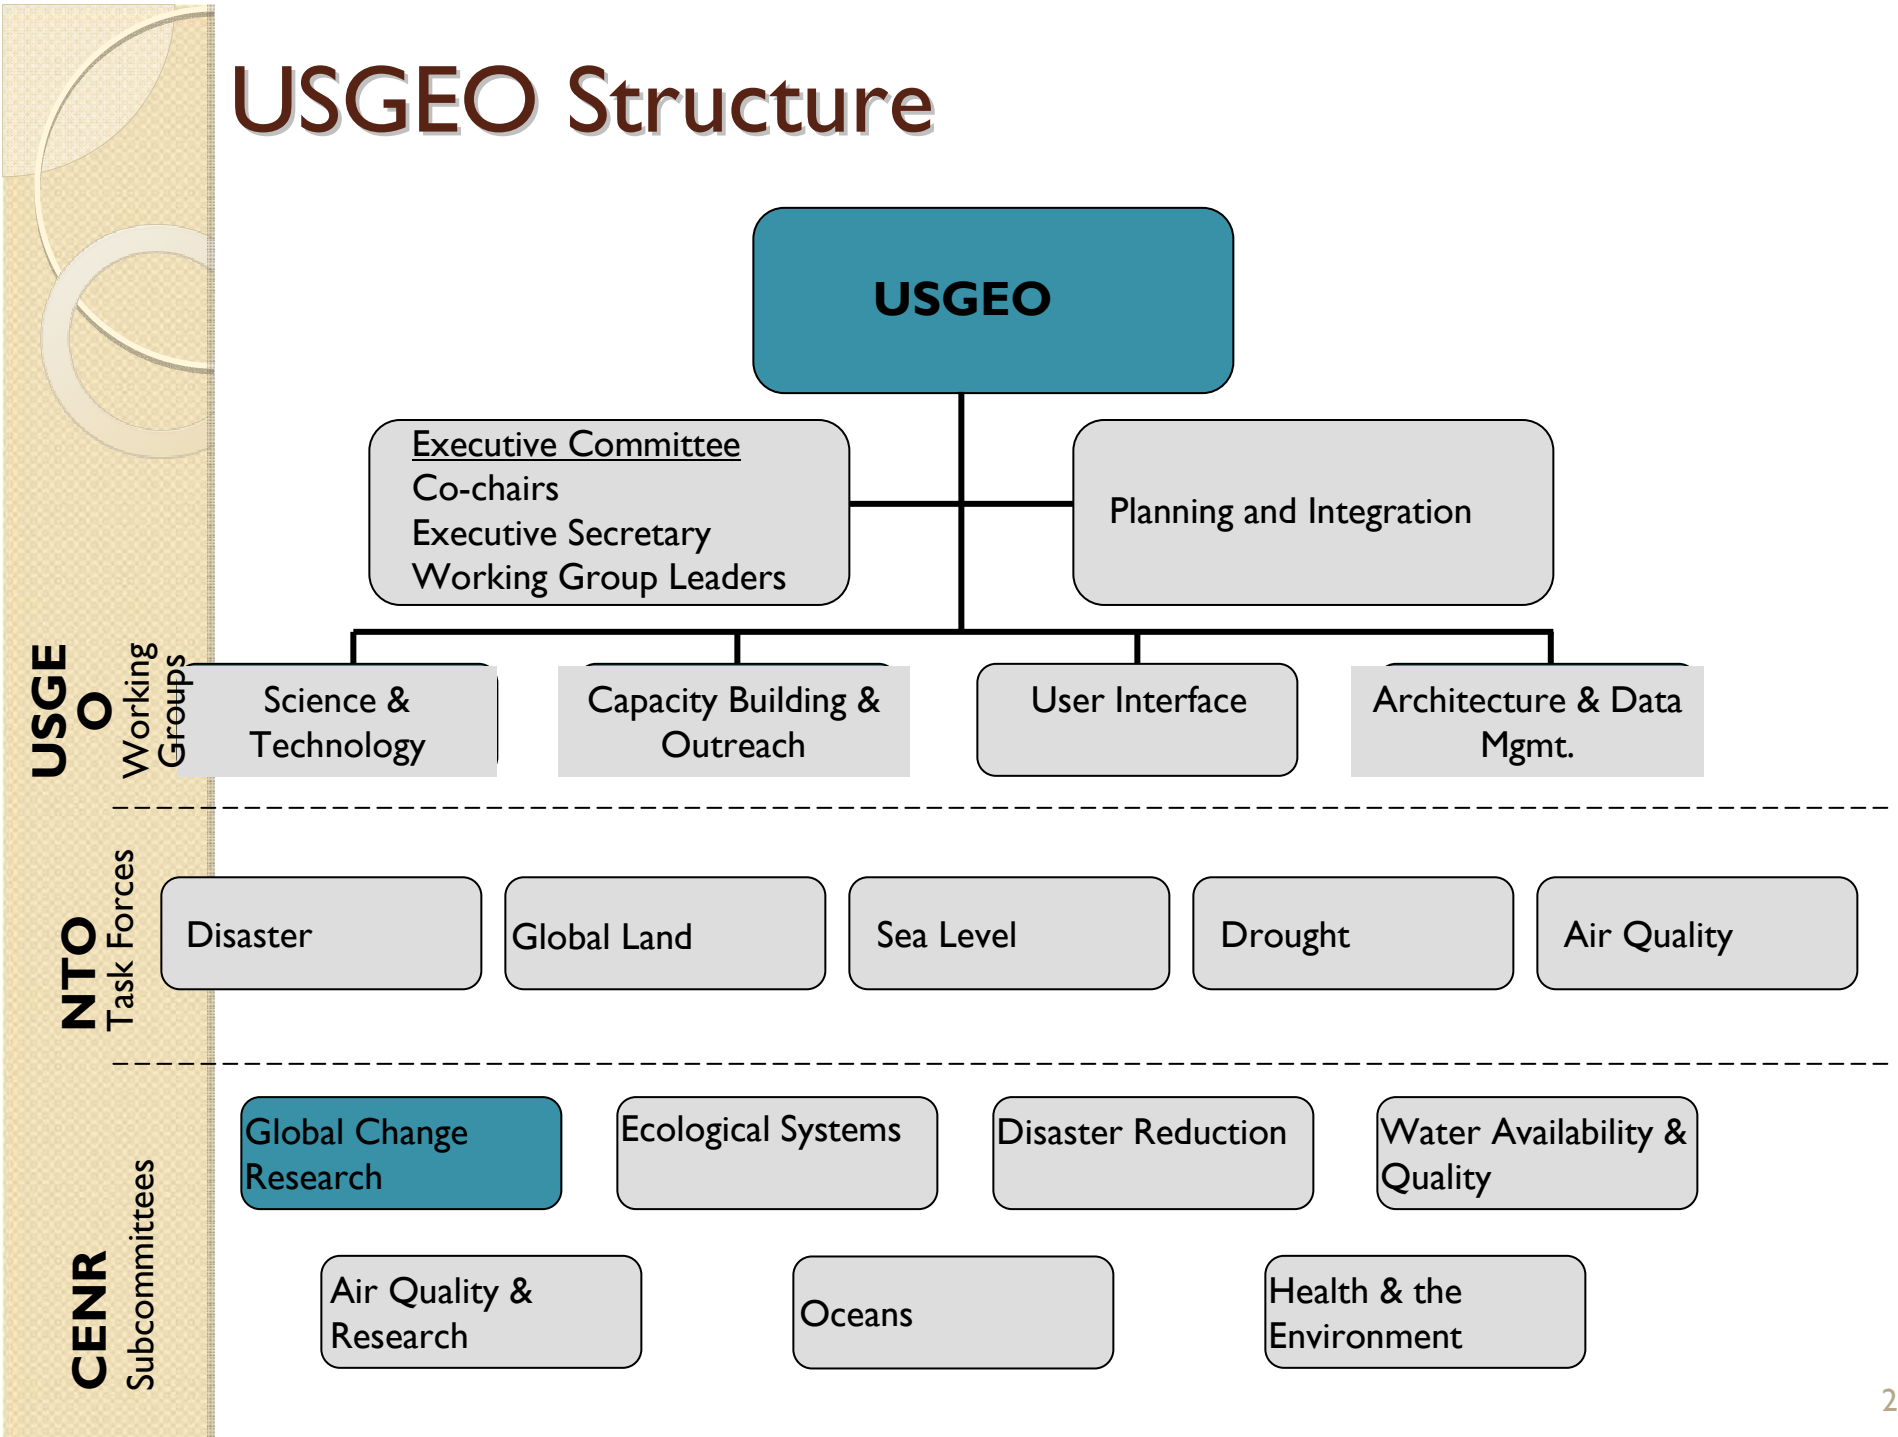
USGEO Structure

USGEO

Executive Committee
Co-chairs
Executive Secretary
Working Group Leaders

Planning and Integration

USGEO Working Groups

Science & Technology

Capacity Building & Outreach

User Interface

Architecture & Data Mgmt.

NTO Task Forces

Disaster

Global Land

Sea Level

Drought

Air Quality

CENR Subcommittees

Global Change Research

Ecological Systems

Disaster Reduction

Water Availability & Quality

Air Quality & Research

Oceans

Health & the Environment

2